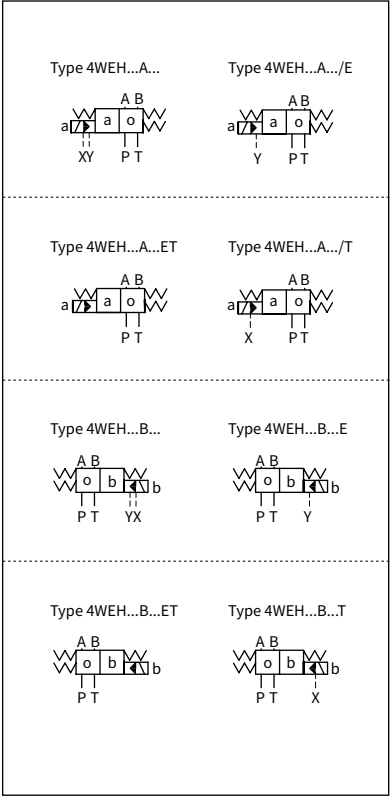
Type 4WEH...A...

A B
a a o
XY P T

Type 4WEH...A.../E

A B
a a o
Y P T

Type 4WEH...A...ET

A B
a a o
P T

Type 4WEH...A.../T

A B
a a o
X P T

Type 4WEH...B...

A B
o b b
P T YX

Type 4WEH...B...E

A B
o b b
P T Y

Type 4WEH...B...ET

A B
o b b
P T

Type 4WEH...B...T

A B
o b b
P T X